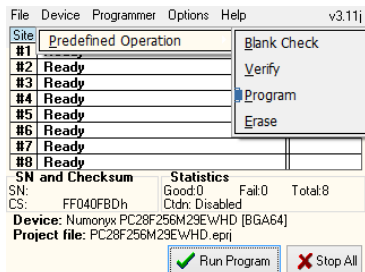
File Device Programmer Options Help v3.11j

Site Predefined Operation

Blank Check
Verify
Program
Erase

#1 Ready
#2 Ready
#3 Ready
#4 Ready
#5 Ready
#6 Ready
#7 Ready
#8 Ready

SN and Checksum
SN:
CS: FF040FBDh

Statistics
Good:0 Fail:0 Total:8
Ctdn: Disabled

Device: Numonyx PC28F256M29EWHD [BGA64]
Project file: PC28F256M29EWHD.eprj

Run Program
Stop All